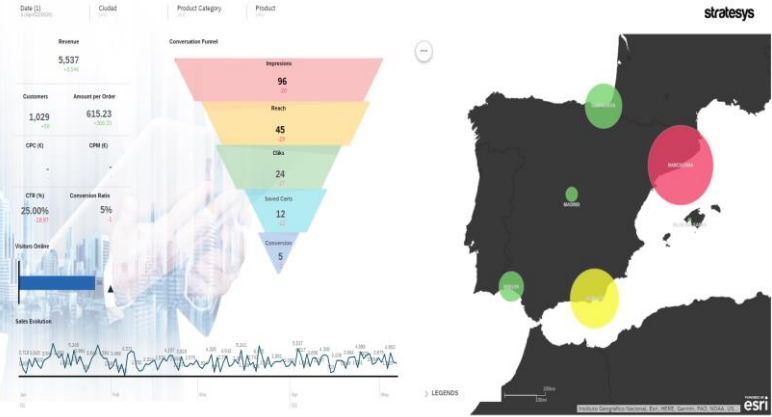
Date (1)
Ciudad
Product Category
Product

stratesys

Revenue
5,537
+3,545

Conversion Funnel

Impresions
96

Reach
45

Customers
1,029
+19

Amount per Order
615.23
+306.20

Cliks
24

CPC (€)
-

CPM (€)
-

Saved Carts
12

CTR (%)
25.00%

Conversion Ratio
5%

Conversion
5

Visitors Online

Sales Evolution

BARCELONA
MADRID
LEGENDS
Instituto Geográfico Nacional, Esri, HERE, Garmin, FAO, NOAA, US...
esri